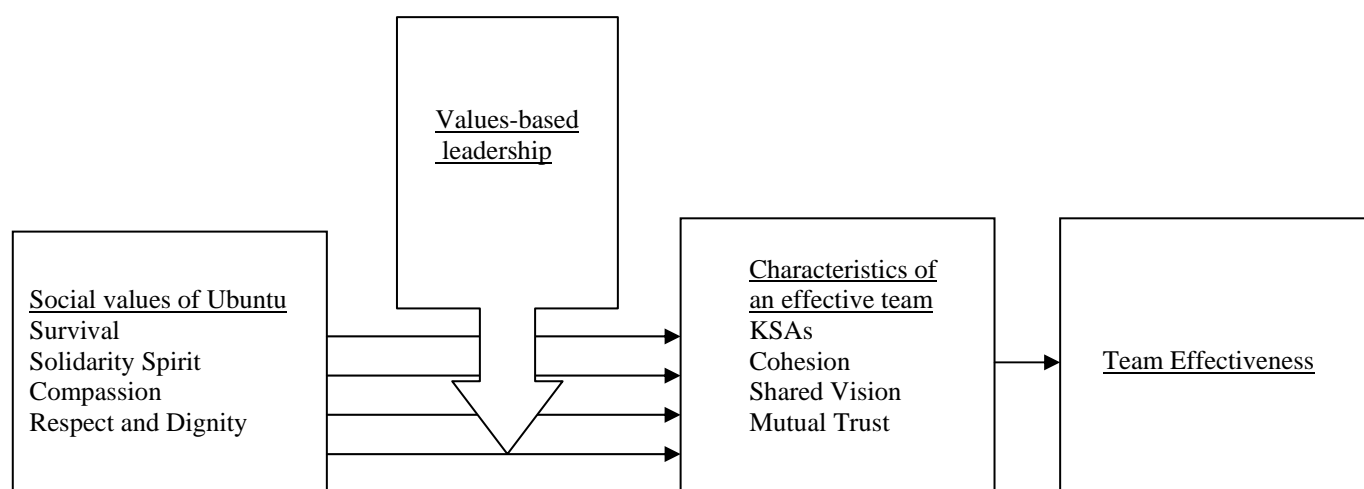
Values-based leadership

Social values of Ubuntu
Survival
Solidarity Spirit
Compassion
Respect and Dignity

Characteristics of an effective team
KSAs
Cohesion
Shared Vision
Mutual Trust

Team Effectiveness